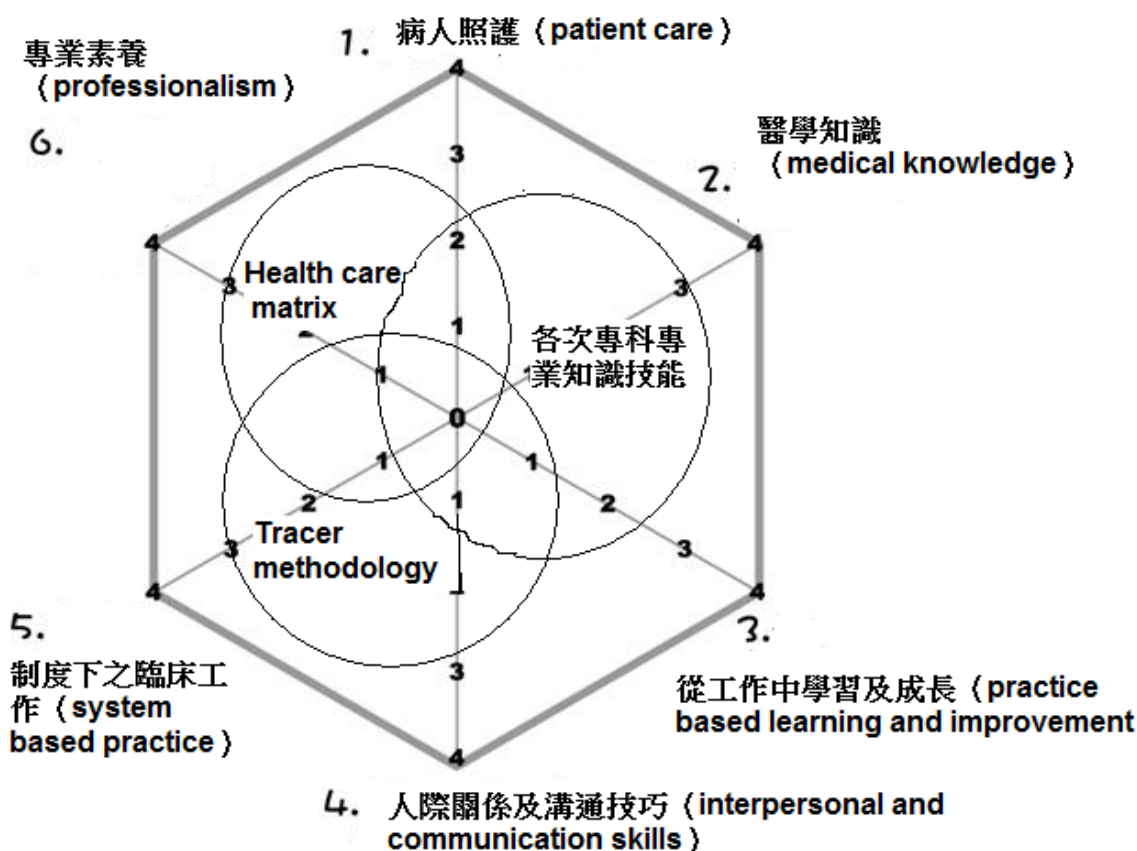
1. 病人照護（patient care）

專業素養（professionalism）
6.

醫學知識（medical knowledge）
2.

4
3
2
1
0
1
2
3
4

4
3
1
2
3
4

4
3
1
2
3
4

Health care matrix

各次專科專業知識技能

Tracer methodology

5.
制度下之臨床工作（system based practice）

3.
從工作中學習及成長（practice based learning and improvement

4. 人際關係及溝通技巧（interpersonal and communication skills）